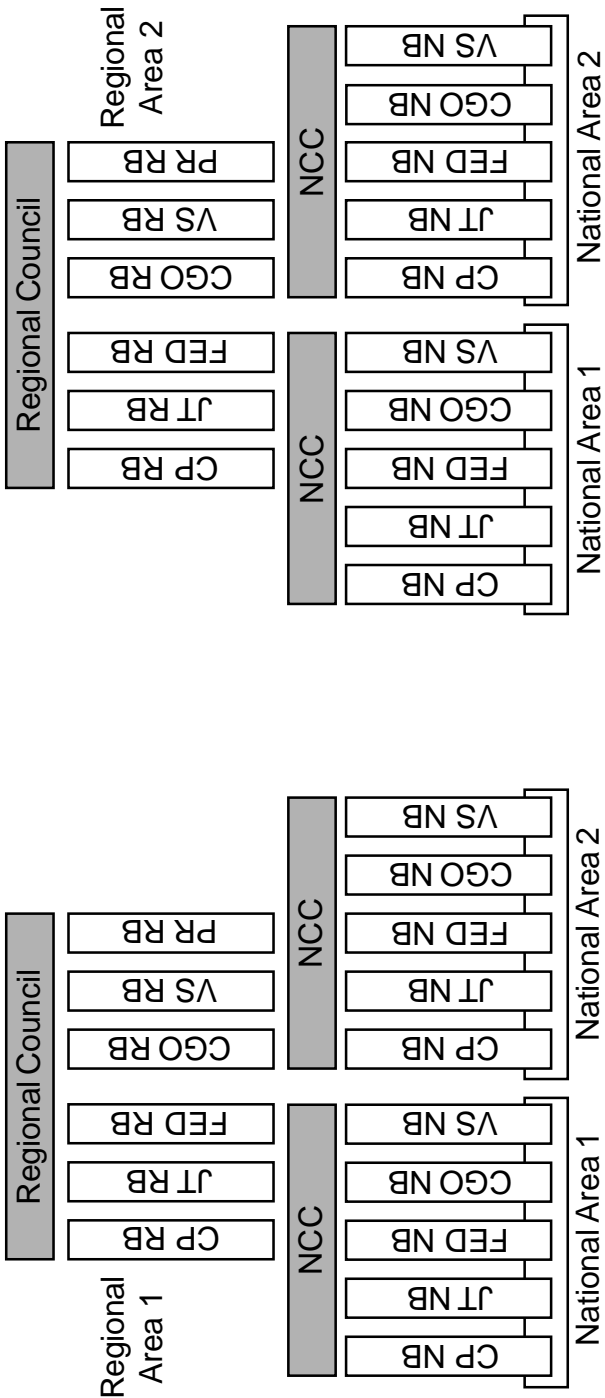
Regional Area 1

Regional Council

CP RB

JT RB

FED RB

CGO RB

VS RB

PR RB

NCC

CP NB

JT NB

FED NB

CGO NB

VS NB

National Area 1

NCC

CP NB

JT NB

FED NB

CGO NB

VS NB

National Area 2

Regional Area 2

Regional Council

CP RB

JT RB

FED RB

CGO RB

VS RB

PR RB

NCC

CP NB

JT NB

FED NB

CGO NB

VS NB

National Area 1

NCC

CP NB

JT NB

FED NB

CGO NB

VS NB

National Area 2